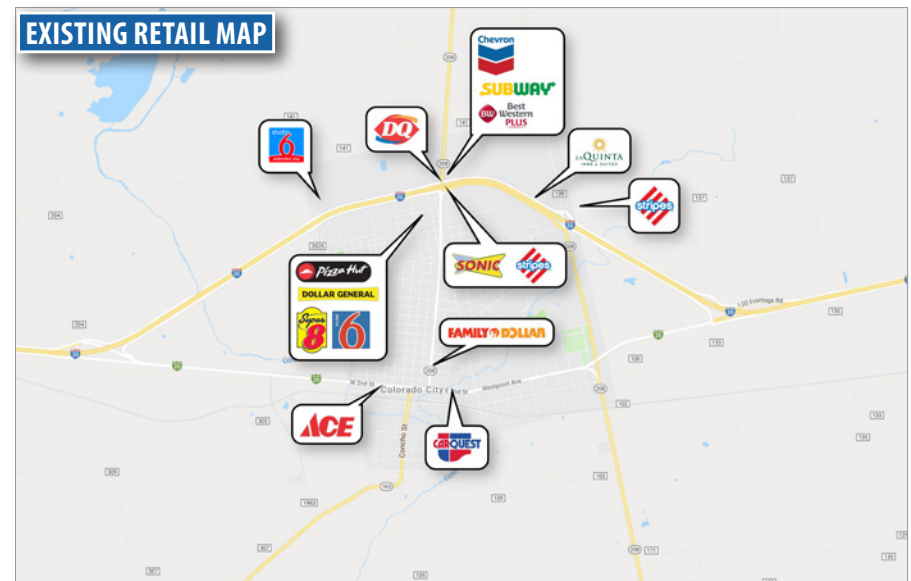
EXISTING RETAIL MAP

Chevron
SUBWAY
BW Best Western PLUS

DQ

studio 6

LA QUINTA INNS & SUITES

stripes

Pizza Hut
DOLLAR GENERAL
Super 8
6

SONIC
stripes

FAMILY DOLLAR

ACE

CARQUEST

I-20 Frontage Rd
Colorado City
W 2nd St
Westpoint Ave
Concho St
208
141
163
204
3525
325
329
1982
367
127
137
133
135
1606
171
129
105